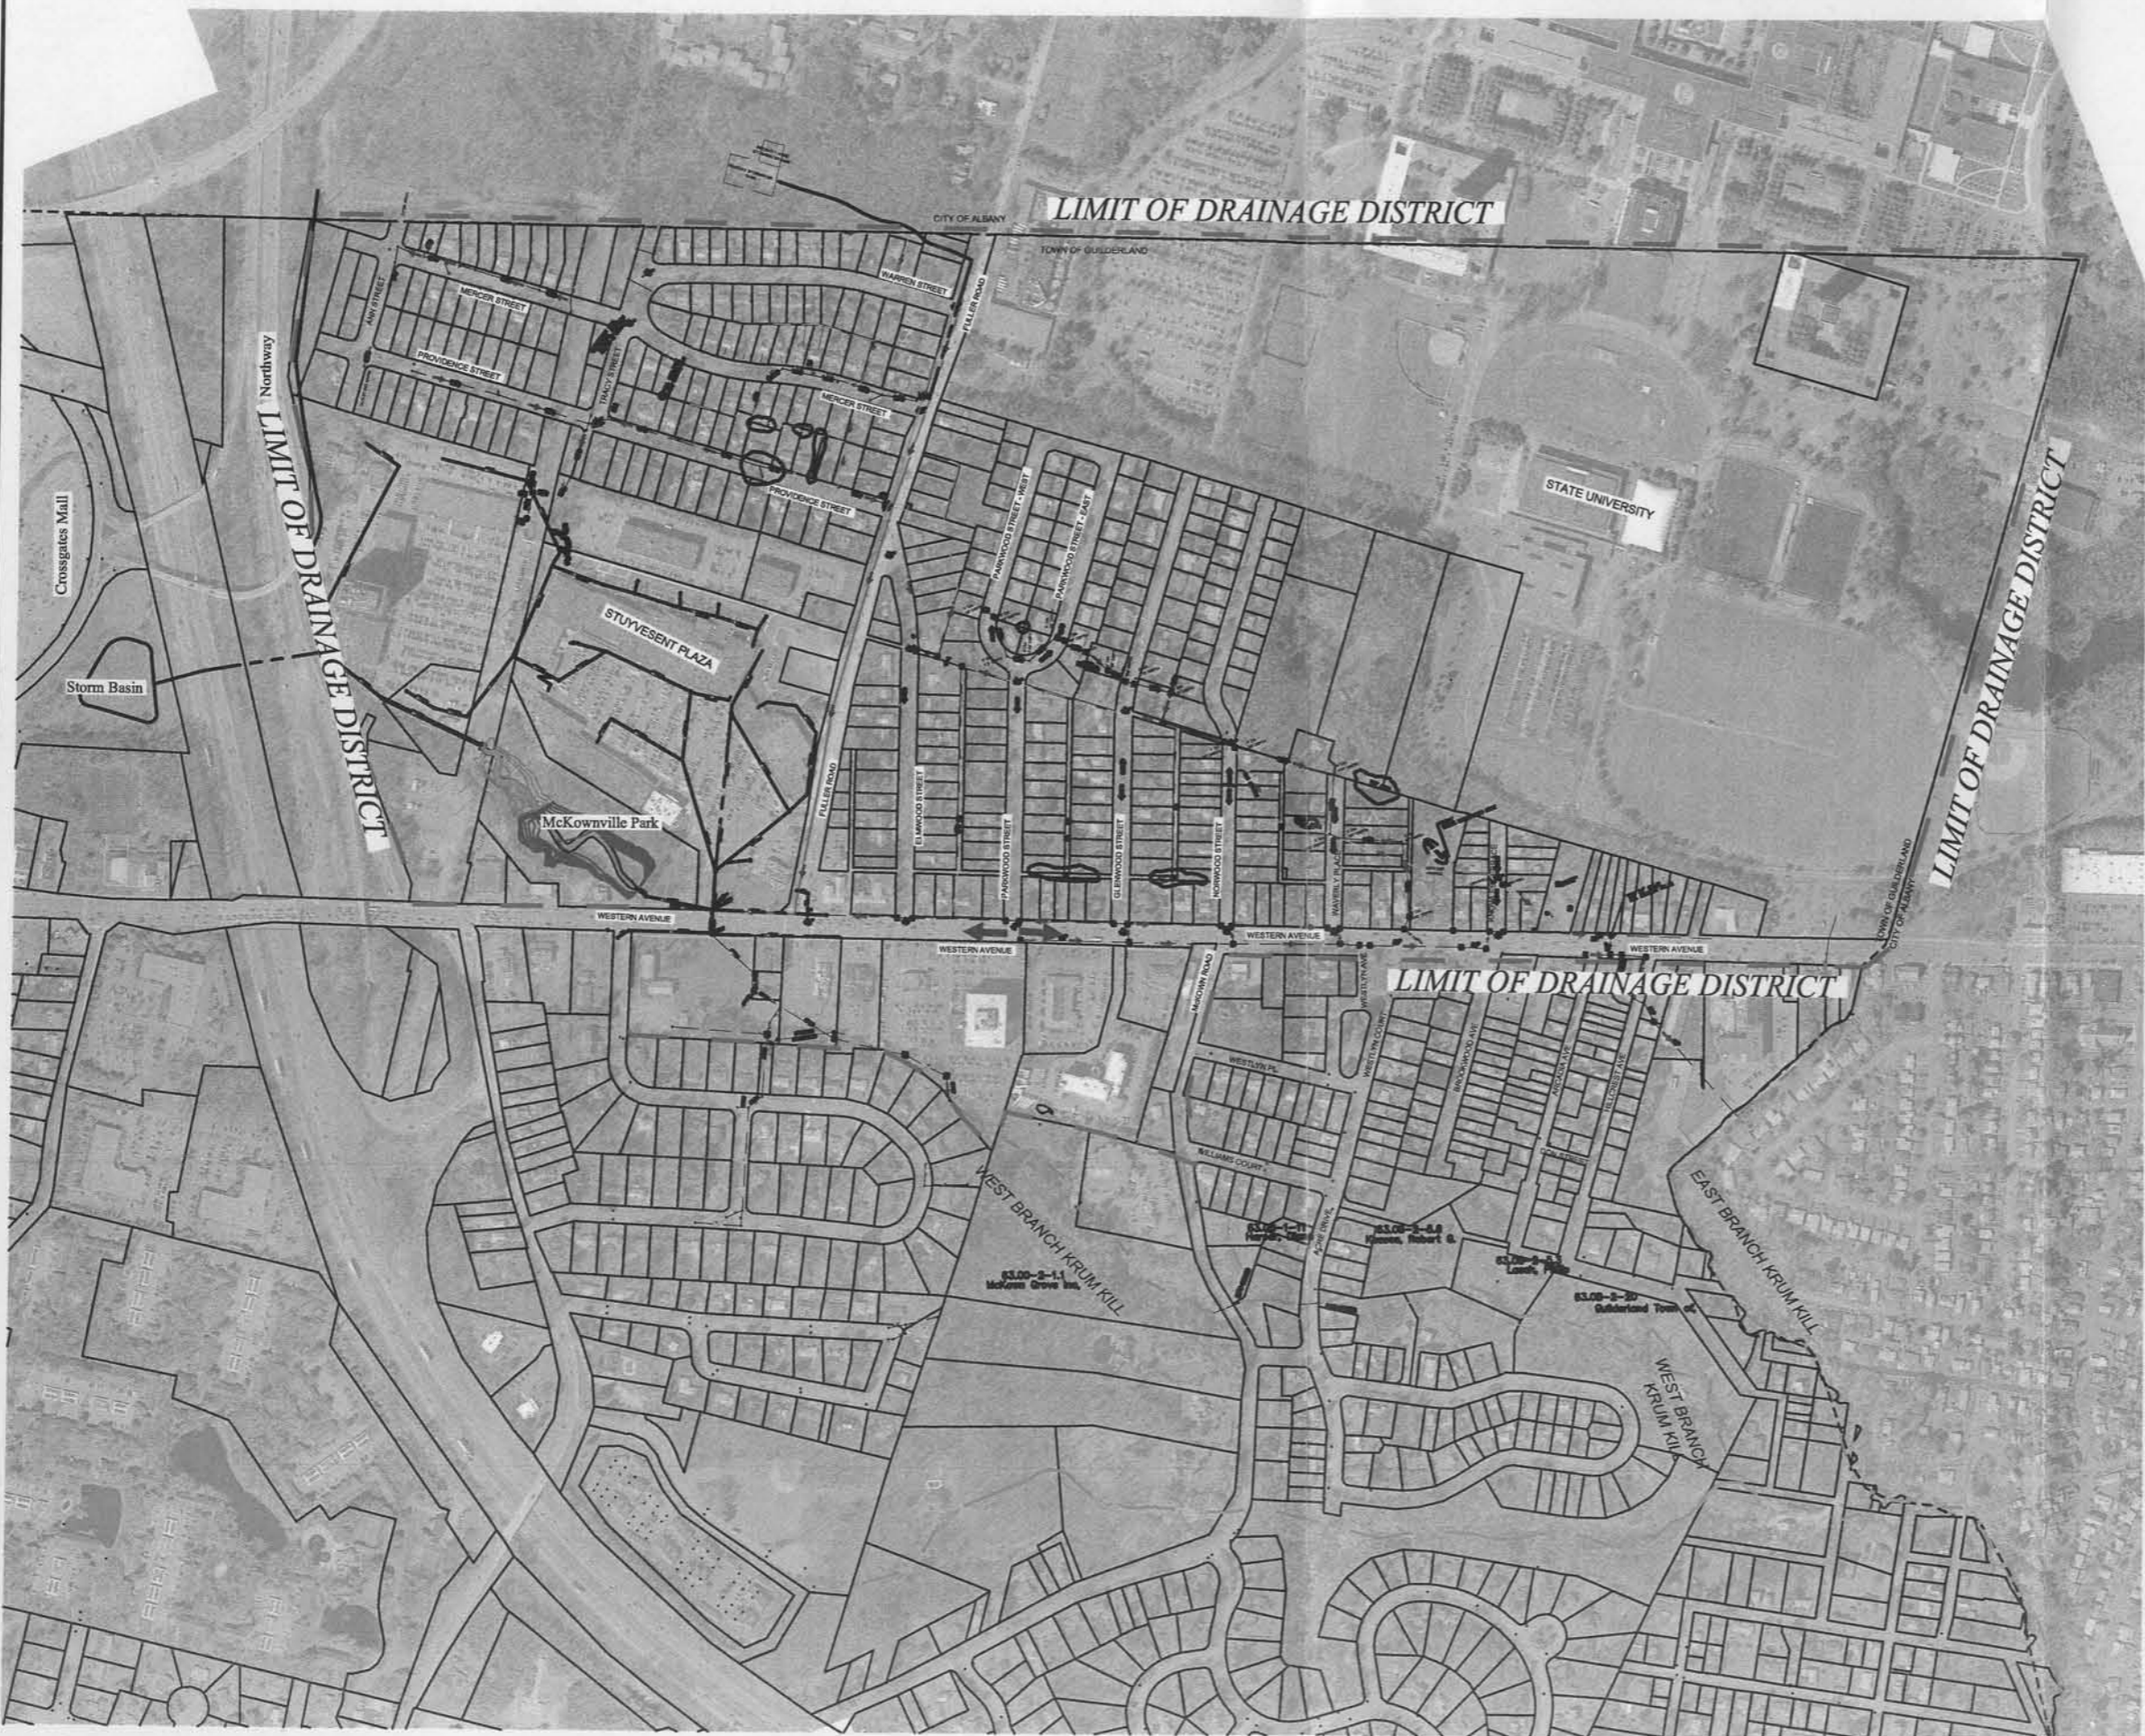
LIMIT OF DRAINAGE DISTRICT

CITY OF ALBANY

TOWN OF GUILDERLAND

WARREN STREET

FULLER ROAD

ANN STREET

MERCER STREET

PROVIDENCE STREET

TRACY STREET

MERCER STREET

PROVIDENCE STREET

Northway

LIMIT OF DRAINAGE DISTRICT

Crossgates Mall

Storm Basin

STUYVESENT PLAZA

PARKWOOD STREET - WEST

PARKWOOD STREET - EAST

STATE UNIVERSITY

LIMIT OF DRAINAGE DISTRICT

McKownville Park

FULLER ROAD

ELMWOOD STREET

PARKWOOD STREET

GLENWOOD STREET

NORWOOD STREET

WAVERLY PLACE

TOWN OF GUILDERLAND

CITY OF ALBANY

WESTERN AVENUE

WESTERN AVENUE

WESTERN AVENUE

WESTERN AVENUE

MCKOWN ROAD

WESTLYN AVE

WESTLYN COURT

LIMIT OF DRAINAGE DISTRICT

BROOKWOOD AVE

ARCADIA AVE

HILLCREST AVE

WESTLYN PL

WILLIAMS COURT

WEST BRANCH KRUM KILL

63.00-2-1.1
McKown Grove Inc.

63.00-1-11
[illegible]

63.00-3-6.6
Kleene, Robert G.

63.20-2-3.1
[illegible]

63.00-2-27
Guilderland Town of

EAST BRANCH KRUM KILL

WEST BRANCH KRUM KILL